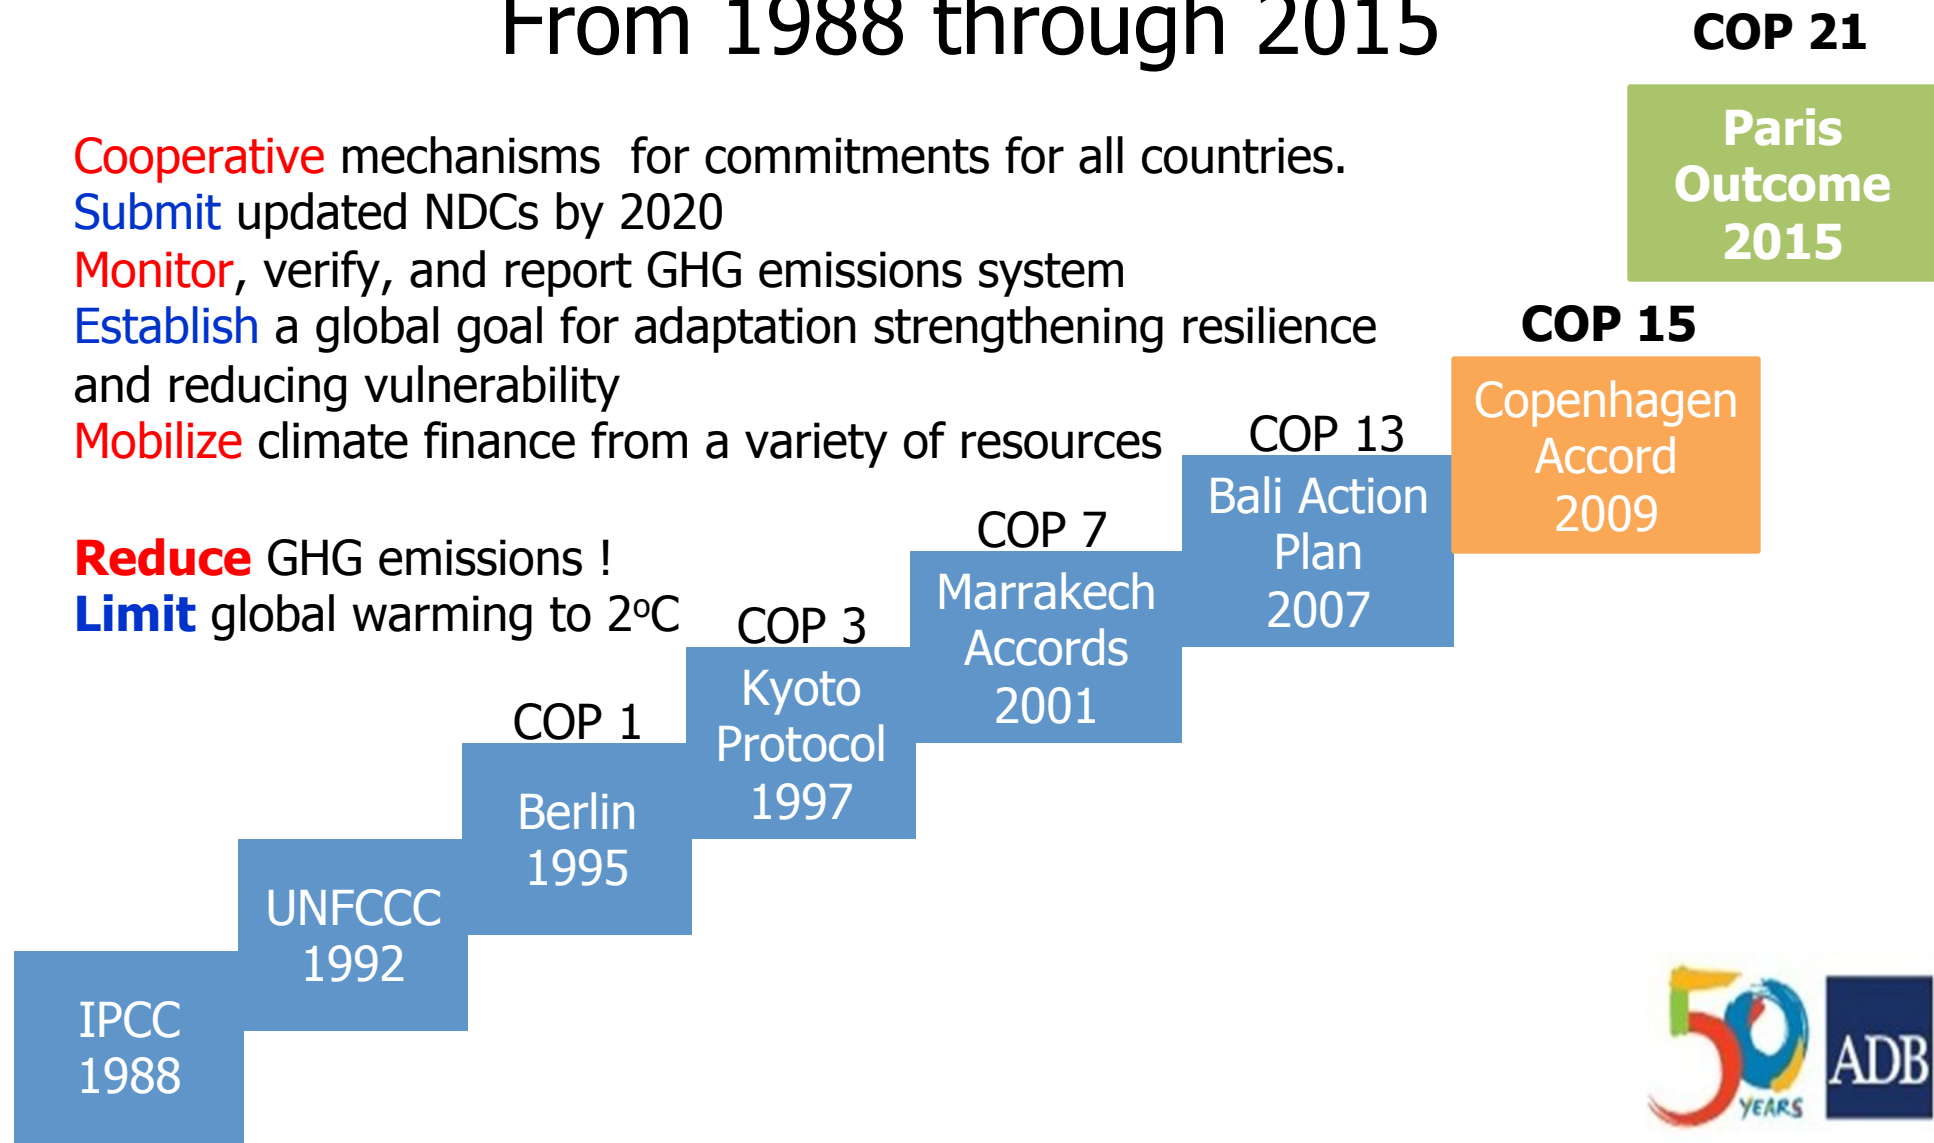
From 1988 through 2015

COP 21

Paris Outcome 2015

Cooperative mechanisms for commitments for all countries.
Submit updated NDCs by 2020
Monitor, verify, and report GHG emissions system
Establish a global goal for adaptation strengthening resilience and reducing vulnerability
Mobilize climate finance from a variety of resources

COP 15

Copenhagen Accord 2009

COP 13

Bali Action Plan 2007

COP 7

Marrakech Accords 2001

Reduce GHG emissions !
Limit global warming to 2$^{o}$C

COP 3

Kyoto Protocol 1997

COP 1

Berlin 1995

UNFCCC 1992

IPCC 1988

50 YEARS

ADB